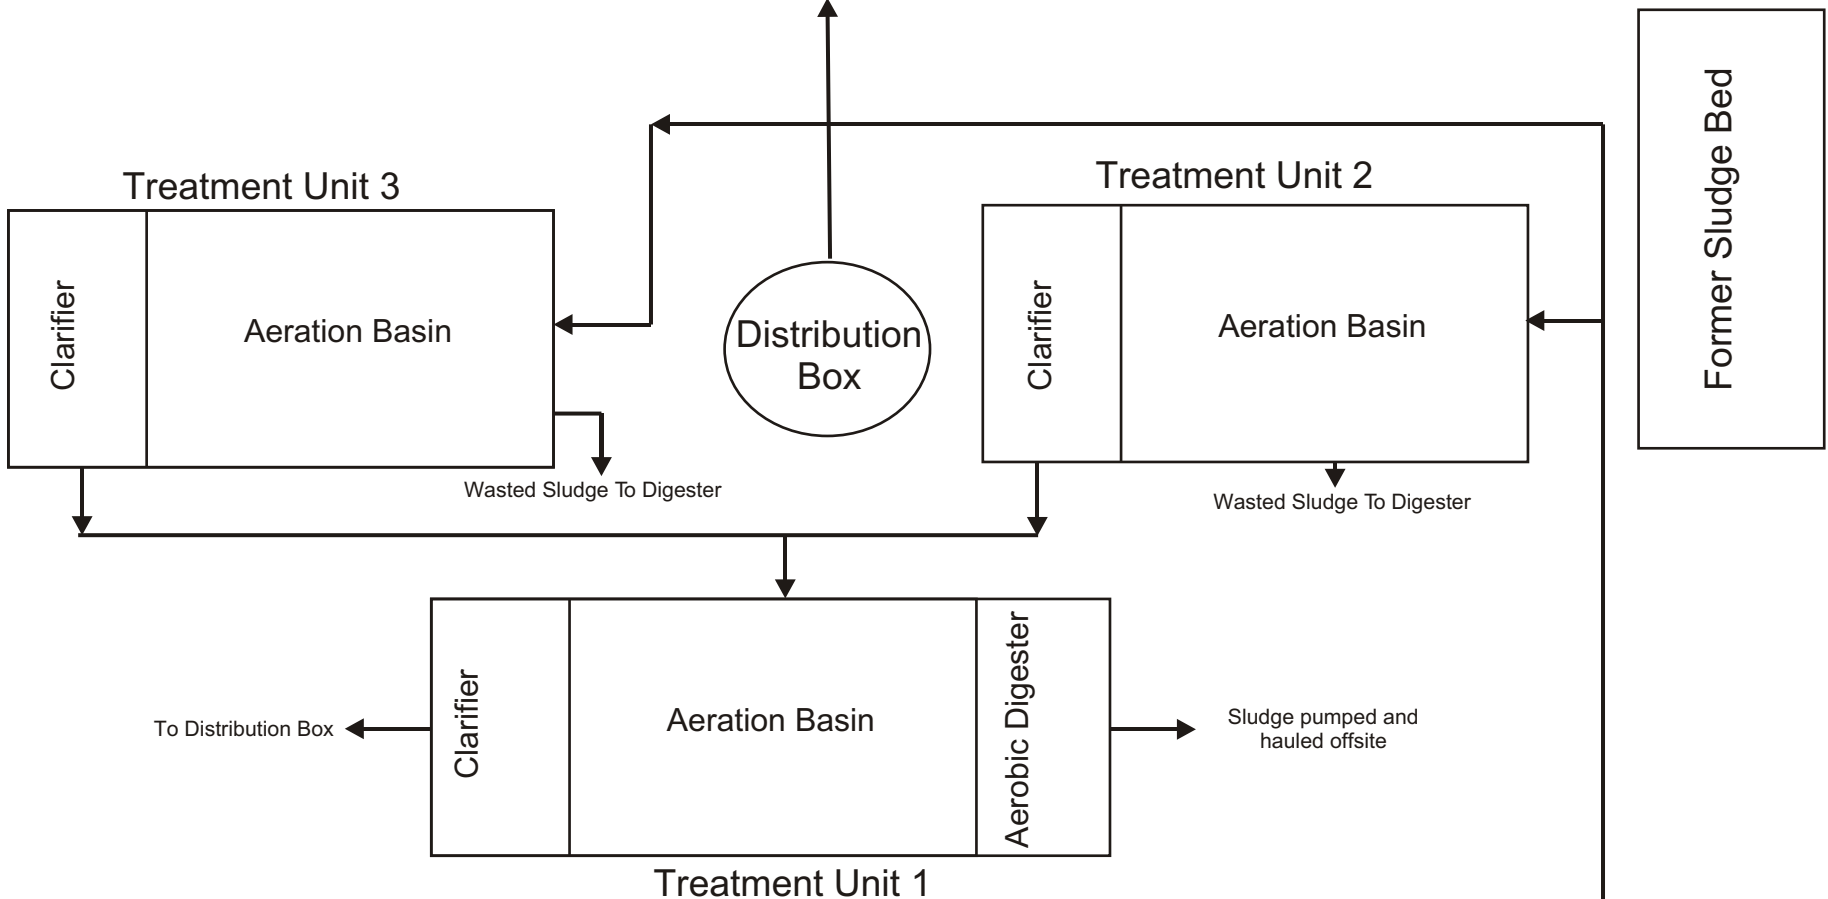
Former Sludge Bed

Treatment Unit 3

Clarifier

Aeration Basin

Wasted Sludge To Digester

Distribution Box

Treatment Unit 2

Clarifier

Aeration Basin

Wasted Sludge To Digester

To Distribution Box

Clarifier

Aeration Basin

Aerobic Digester

Sludge pumped and hauled offsite

Treatment Unit 1